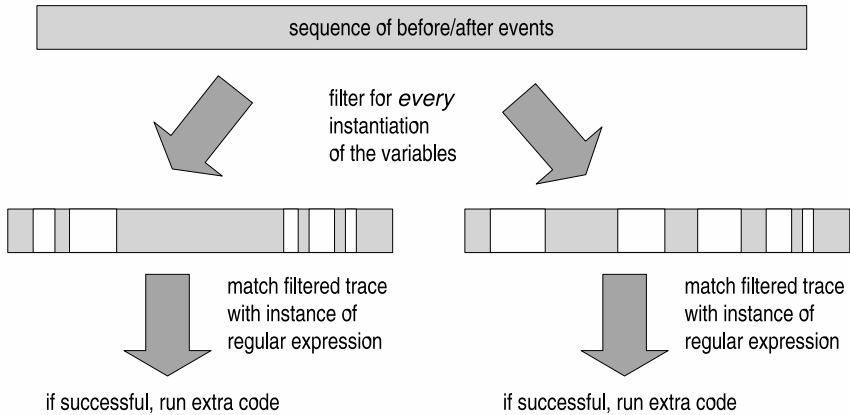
sequence of before/after events

filter for *every* instantiation of the variables

match filtered trace with instance of regular expression

match filtered trace with instance of regular expression

if successful, run extra code

if successful, run extra code